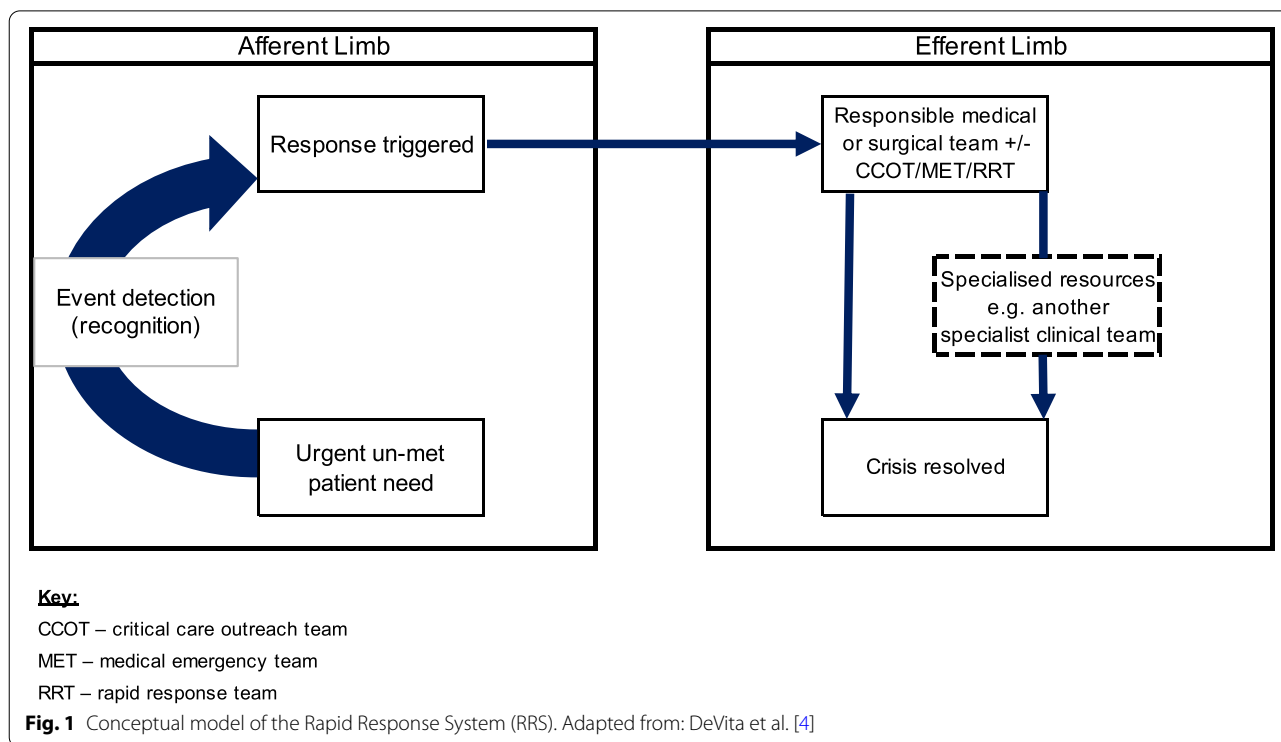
Afferent Limb

Response triggered

Event detection (recognition)

Urgent un-met patient need

Efferent Limb

Responsible medical or surgical team +/- CCOT/MET/RRT

Specialised resources e.g. another specialist clinical team

Crisis resolved

Key:

CCOT – critical care outreach team

MET – medical emergency team

RRT – rapid response team

Fig. 1 Conceptual model of the Rapid Response System (RRS). Adapted from: DeVita et al. [4]